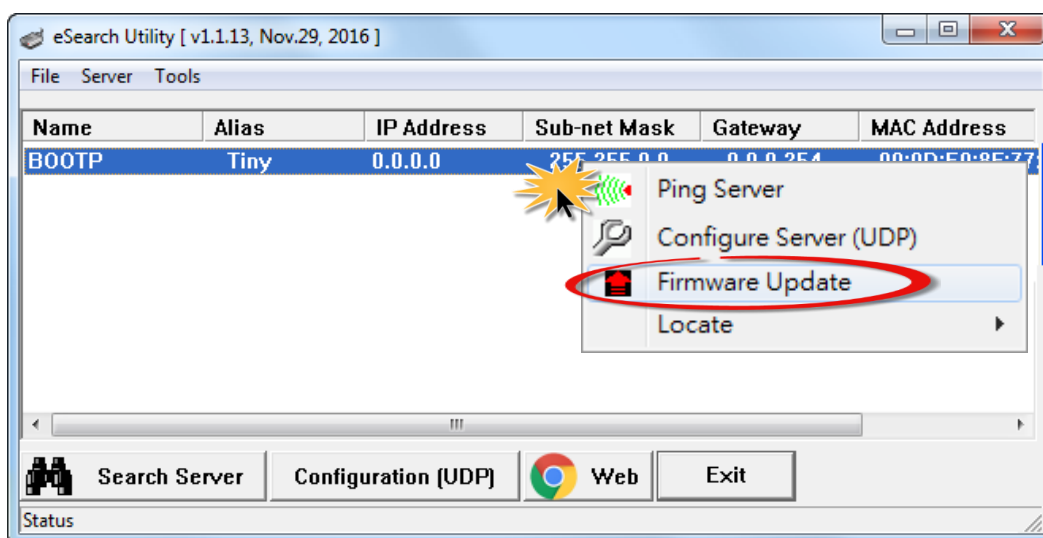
eSearch Utility [ v1.1.13, Nov.29, 2016 ]

File Server Tools

| Name | Alias | IP Address | Sub-net Mask | Gateway | MAC Address |
|---|---|---|---|---|---|
| BOOTP | Tiny | 0.0.0.0 | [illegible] | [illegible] | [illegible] |

Ping Server
Configure Server (UDP)
Firmware Update
Locate

Search Server
Configuration (UDP)
Web
Exit

Status